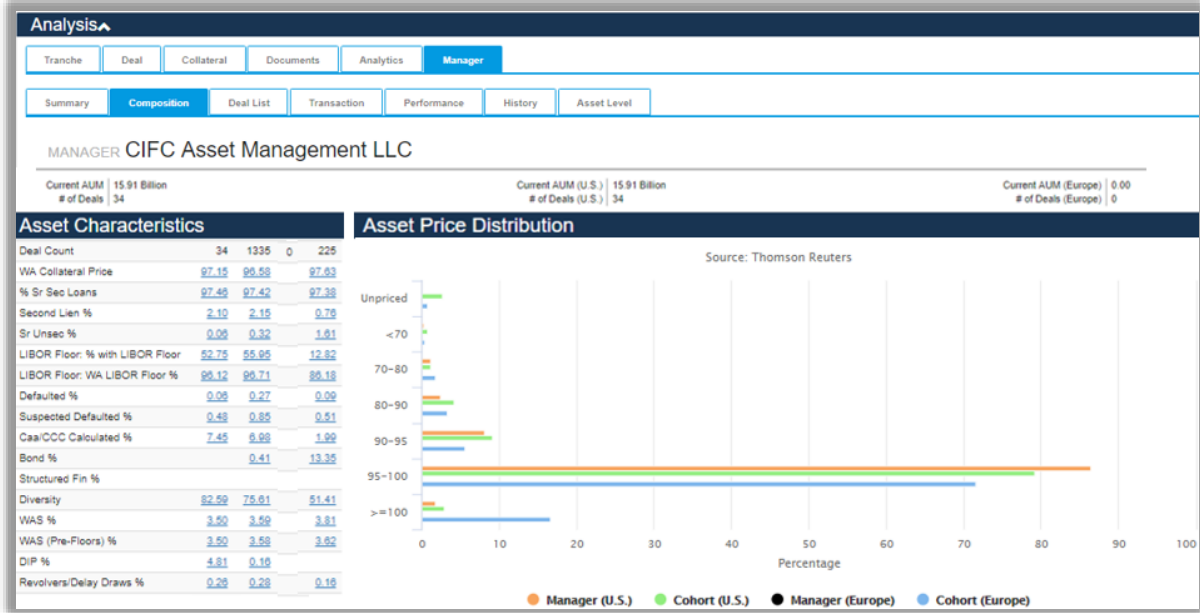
Analysis

Tranche | Deal | Collateral | Documents | Analytics | Manager

Summary | Composition | Deal List | Transaction | Performance | History | Asset Level

MANAGER CIFC Asset Management LLC

Current AUM 15.91 Billion
# of Deals 34

Current AUM (U.S.) 15.91 Billion
# of Deals (U.S.) 34

Current AUM (Europe) 0.00
# of Deals (Europe) 0

Asset Characteristics

| | | | | |
|---|---|---|---|---|
| Deal Count | 34 | 1335 | 0 | 225 |
| WA Collateral Price | 97.15 | 96.58 | | 97.63 |
| % Sr Sec Loans | 97.46 | 97.42 | | 97.38 |
| Second Lien % | 2.10 | 2.15 | | 0.76 |
| Sr Unsec % | 0.06 | 0.32 | | 1.61 |
| LIBOR Floor: % with LIBOR Floor | 52.75 | 55.95 | | 12.82 |
| LIBOR Floor: WA LIBOR Floor % | 96.12 | 96.71 | | 86.18 |
| Defaulted % | 0.06 | 0.27 | | 0.09 |
| Suspected Defaulted % | 0.48 | 0.85 | | 0.51 |
| Caa/CCC Calculated % | 7.45 | 6.98 | | 1.99 |
| Bond % | | 0.41 | | 13.35 |
| Structured Fin % | | | | |
| Diversity | 82.59 | 75.61 | | 51.41 |
| WAS % | 3.50 | 3.59 | | 3.81 |
| WAS (Pre-Floors) % | 3.50 | 3.58 | | 3.62 |
| DIP % | 4.81 | 0.16 | | |
| Revolvers/Delay Draws % | 0.26 | 0.28 | | 0.16 |

Asset Price Distribution

Source: Thomson Reuters

Unpriced
<70
70-80
80-90
90-95
95-100
>=100

0 10 20 30 40 50 60 70 80 90 100
Percentage

Manager (U.S.) Cohort (U.S.) Manager (Europe) Cohort (Europe)